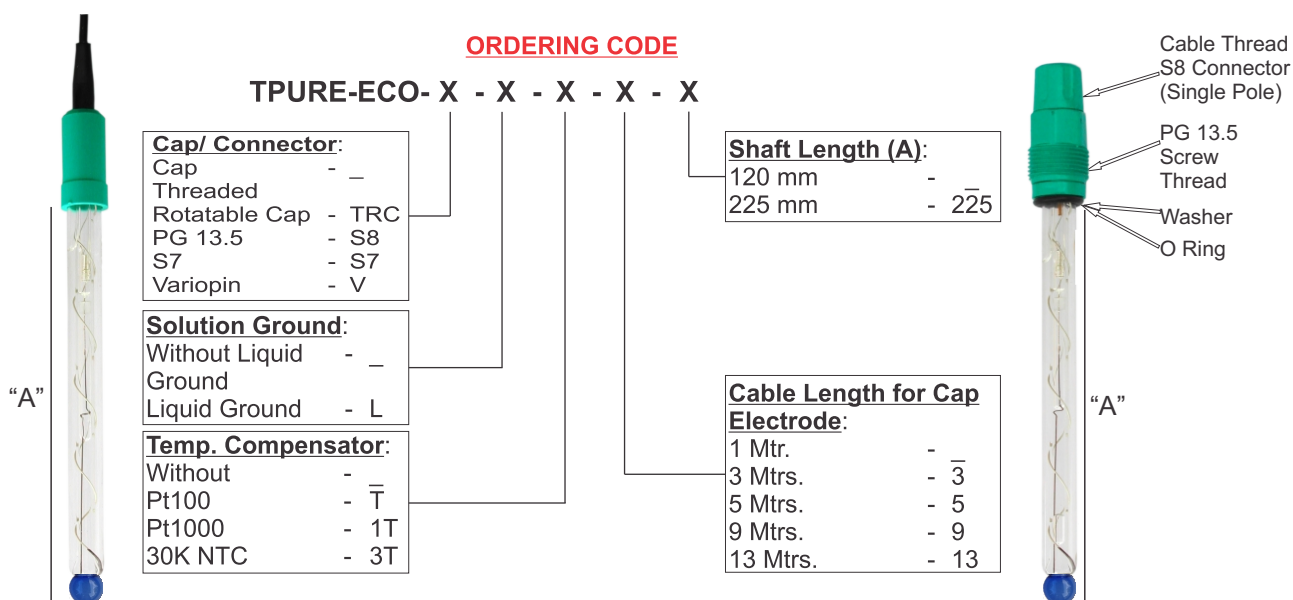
“A”

ORDERING CODE

TPURE-ECO- X - X - X - X - X

Cap/ Connector:
Cap Threaded - _
Rotatable Cap - TRC
PG 13.5 - S8
S7 - S7
Variopin - V

Solution Ground:
Without Liquid Ground - _
Liquid Ground - L

Temp. Compensator:
Without - _
Pt100 - T
Pt1000 - 1T
30K NTC - 3T

Shaft Length (A):
120 mm - _
225 mm - 225

Cable Length for Cap Electrode:
1 Mtr. - _
3 Mtrs. - 3
5 Mtrs. - 5
9 Mtrs. - 9
13 Mtrs. - 13

Cable Thread S8 Connector (Single Pole)
PG 13.5 Screw Thread
Washer
O Ring

“A”